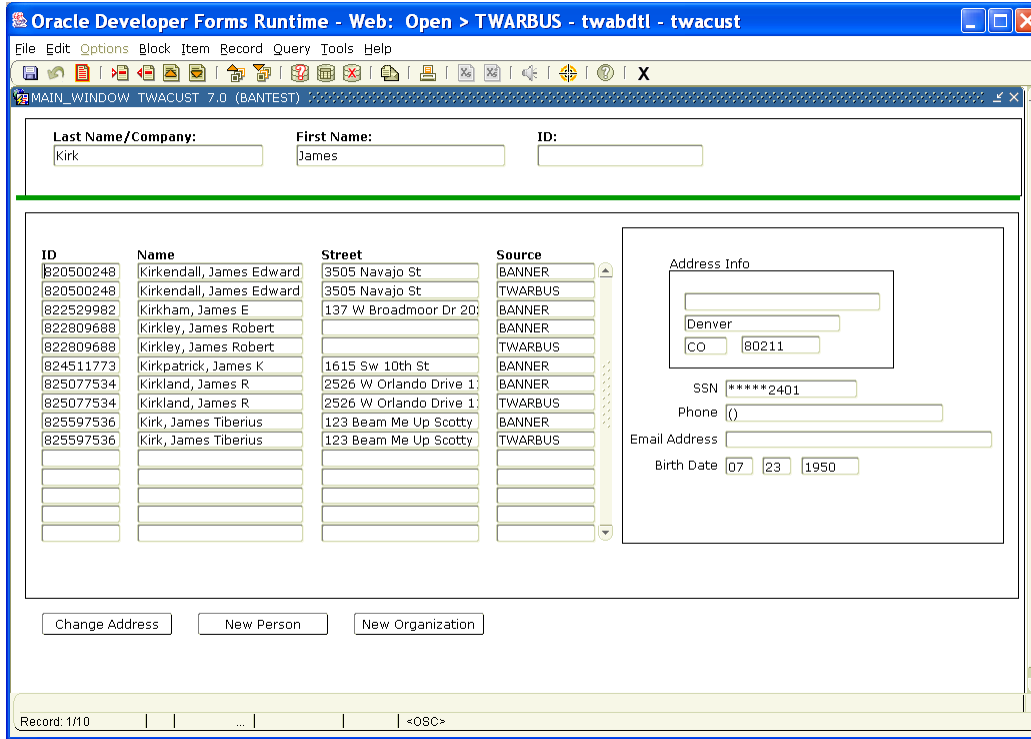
Oracle Developer Forms Runtime - Web: Open > TWARBUS - twabdtl - twacust

File Edit Options Block Item Record Query Tools Help

X

MAIN_WINDOW TWACUST 7.0 (BANTEST)

Last Name/Company: Kirk
First Name: James
ID:

| ID | Name | Street | Source |
|---|---|---|---|
| 820500248 | Kirkendall, James Edward | 3505 Navajo St | BANNER |
| 820500248 | Kirkendall, James Edward | 3505 Navajo St | TWARBUS |
| 822529982 | Kirkham, James E | 137 W Broadmoor Dr 20 | BANNER |
| 822809688 | Kirkley, James Robert | | BANNER |
| 822809688 | Kirkley, James Robert | | TWARBUS |
| 824511773 | Kirkpatrick, James K | 1615 Sw 10th St | BANNER |
| 825077534 | Kirkland, James R | 2526 W Orlando Drive 1 | BANNER |
| 825077534 | Kirkland, James R | 2526 W Orlando Drive 1 | TWARBUS |
| 825597536 | Kirk, James Tiberius | 123 Beam Me Up Scotty | BANNER |
| 825597536 | Kirk, James Tiberius | 123 Beam Me Up Scotty | TWARBUS |

Address Info
Denver
CO 80211

SSN *****2401
Phone ()
Email Address
Birth Date 07 23 1950

Change Address
New Person
New Organization

Record: 1/10 ... <OSC>